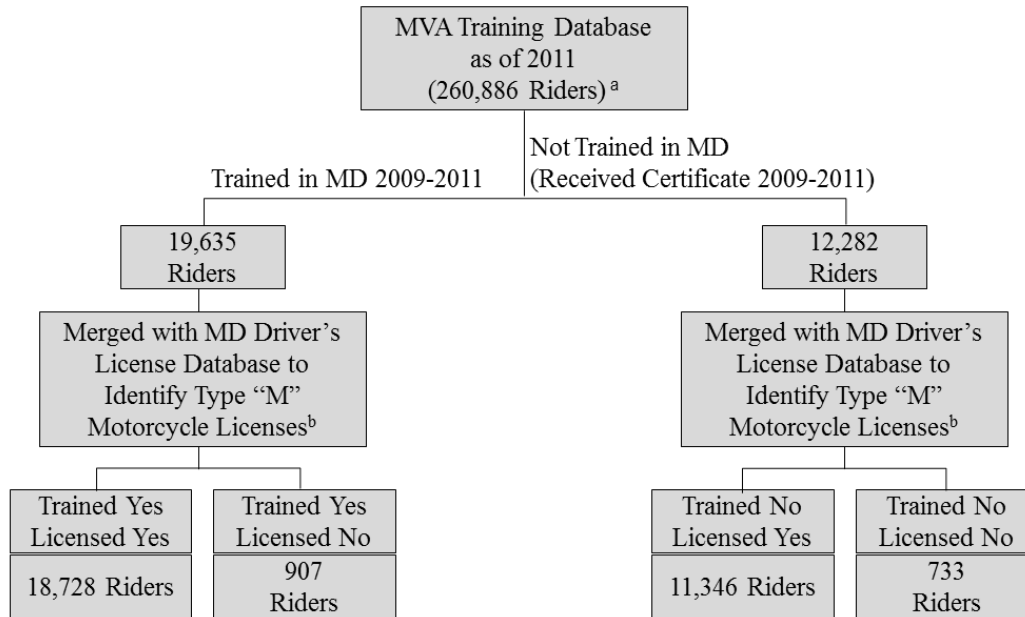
MVA Training Database as of 2011 (260,886 Riders)$^{a}$

Trained in MD 2009-2011

Not Trained in MD (Received Certificate 2009-2011)

19,635 Riders

Merged with MD Driver's License Database to Identify Type "M" Motorcycle Licenses$^{b}$

Trained Yes Licensed Yes

18,728 Riders

Trained Yes Licensed No

907 Riders

12,282 Riders

Merged with MD Driver's License Database to Identify Type "M" Motorcycle Licenses$^{b}$

Trained No Licensed Yes

11,346 Riders

Trained No Licensed No

733 Riders